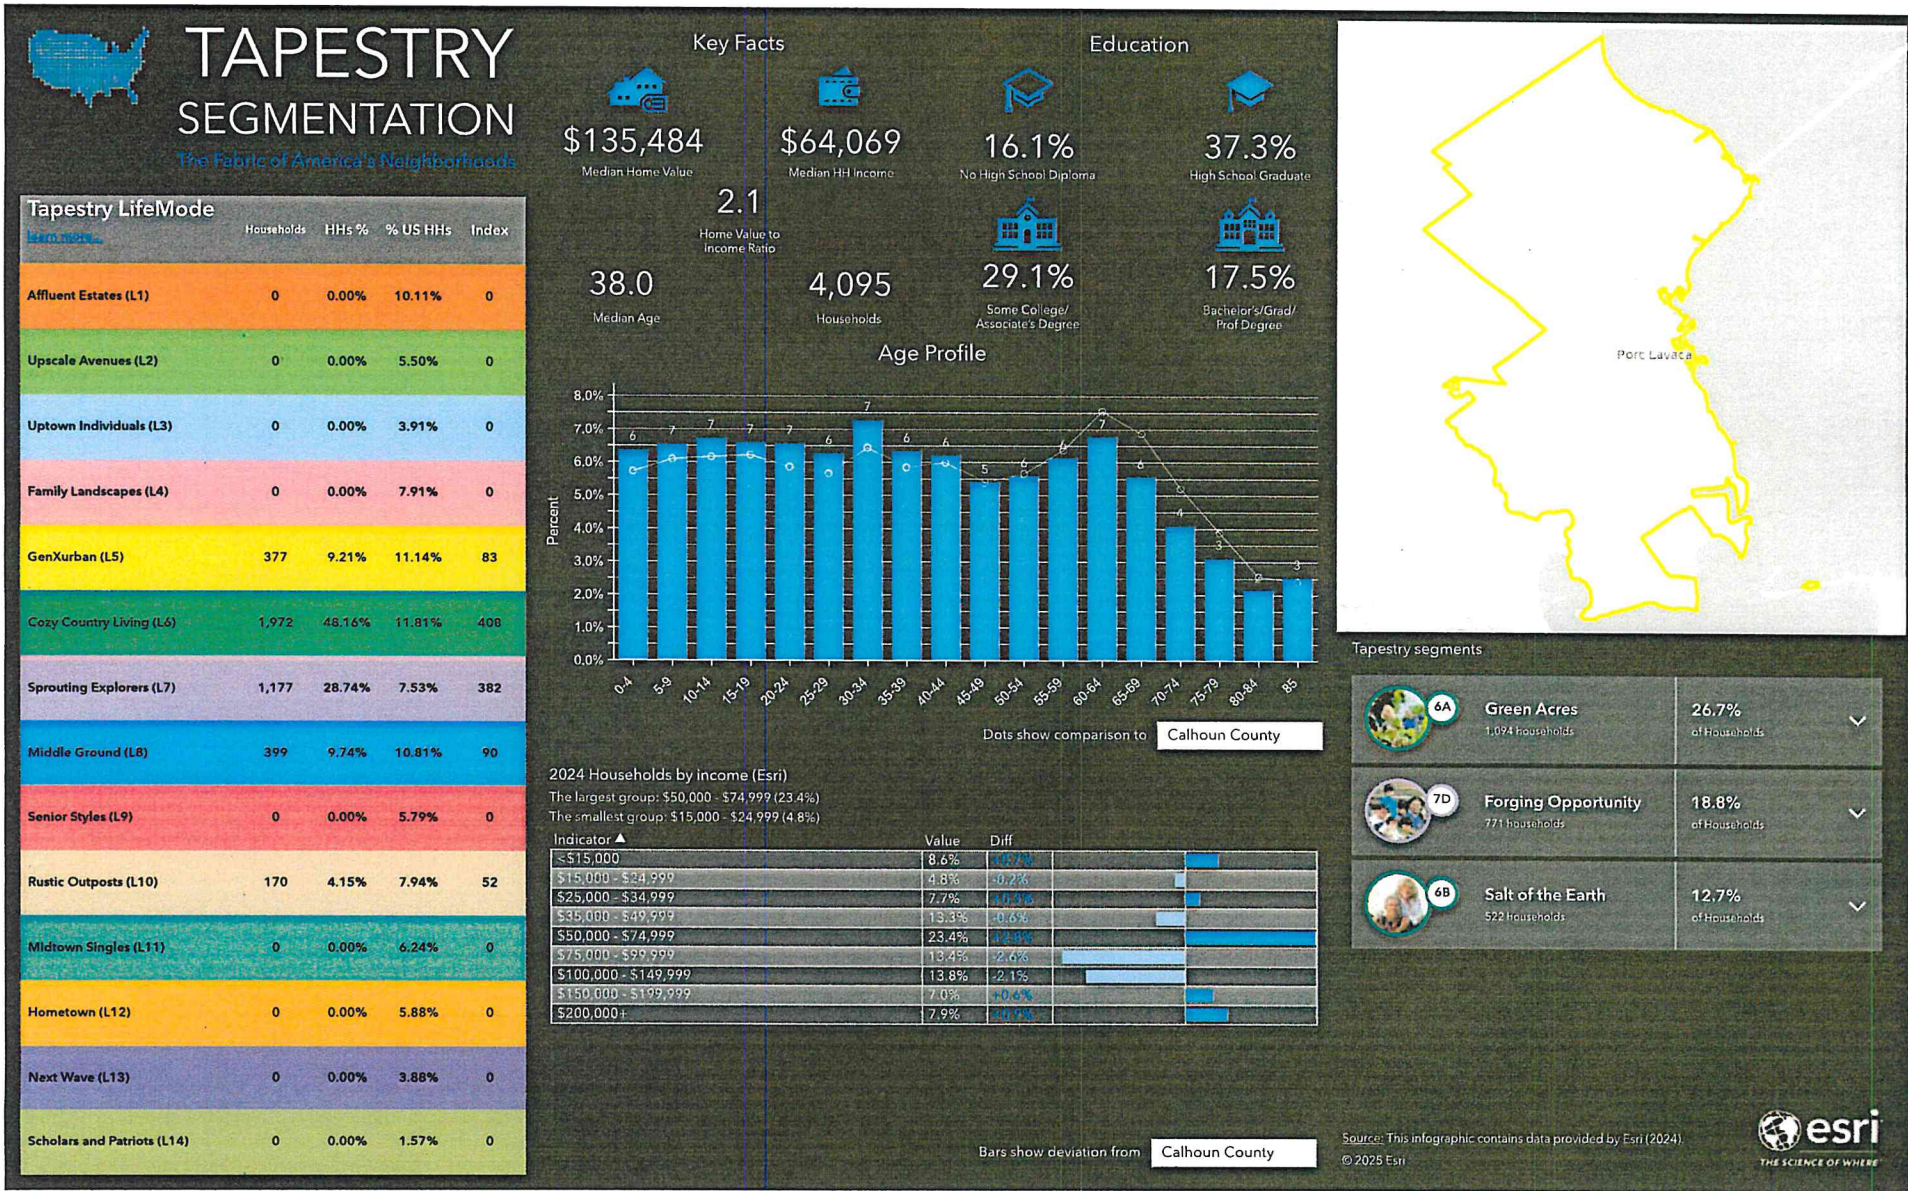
TAPESTRY SEGMENTATION
The Fabric of America's Neighborhoods

| Tapestry LifeMode learn more... | Households | HHs % | % US HHs | Index |
|---|---|---|---|---|
| Affluent Estates (L1) | 0 | 0.00% | 10.11% | 0 |
| Upscale Avenues (L2) | 0 | 0.00% | 5.50% | 0 |
| Uptown Individuals (L3) | 0 | 0.00% | 3.91% | 0 |
| Family Landscapes (L4) | 0 | 0.00% | 7.91% | 0 |
| GenXurban (L5) | 377 | 9.21% | 11.14% | 83 |
| Cozy Country Living (L6) | 1,972 | 48.16% | 11.81% | 408 |
| Sprouting Explorers (L7) | 1,177 | 28.74% | 7.53% | 382 |
| Middle Ground (L8) | 399 | 9.74% | 10.81% | 90 |
| Senior Styles (L9) | 0 | 0.00% | 5.79% | 0 |
| Rustic Outposts (L10) | 170 | 4.15% | 7.94% | 52 |
| Midtown Singles (L11) | 0 | 0.00% | 6.24% | 0 |
| Hometown (L12) | 0 | 0.00% | 5.88% | 0 |
| Next Wave (L13) | 0 | 0.00% | 3.88% | 0 |
| Scholars and Patriots (L14) | 0 | 0.00% | 1.57% | 0 |

Key Facts
$135,484
Median Home Value
$64,069
Median HH Income
2.1
Home Value to Income Ratio
38.0
Median Age
4,095
Households

Education
16.1%
No High School Diploma
37.3%
High School Graduate
29.1%
Some College/ Associate's Degree
17.5%
Bachelor's/Grad/ Prof Degree

Age Profile
8.0% 7.0% 6.0% 5.0% 4.0% 3.0% 2.0% 1.0% 0.0%
Percent
6 7 7 7 7 6 7 6 6 5 6 6 7 6 4 3 2 3
0-4 5-9 10-14 15-19 20-24 25-29 30-34 35-39 40-44 45-49 50-54 55-59 60-64 65-69 70-74 75-79 80-84 85
Dots show comparison to Calhoun County

2024 Households by income (Esri)
The largest group: $50,000 - $74,999 (23.4%)
The smallest group: $15,000 - $24,999 (4.8%)

| Indicator ▲ | Value | Diff |
|---|---|---|
| <$15,000 | 8.6% | +0.7% |
| $15,000 - $24,999 | 4.8% | -0.2% |
| $25,000 - $34,999 | 7.7% | +0.3% |
| $35,000 - $49,999 | 13.3% | -0.6% |
| $50,000 - $74,999 | 23.4% | +2.8% |
| $75,000 - $99,999 | 13.4% | -2.6% |
| $100,000 - $149,999 | 13.8% | -2.1% |
| $150,000 - $199,999 | 7.0% | +0.6% |
| $200,000+ | 7.9% | +0.9% |

Bars show deviation from Calhoun County

Port Lavaca

Tapestry segments
6A Green Acres 1,094 households 26.7% of Households
7D Forging Opportunity 771 households 18.8% of Households
6B Salt of the Earth 522 households 12.7% of Households

Source: This infographic contains data provided by Esri (2024).
© 2025 Esri
esri THE SCIENCE OF WHERE